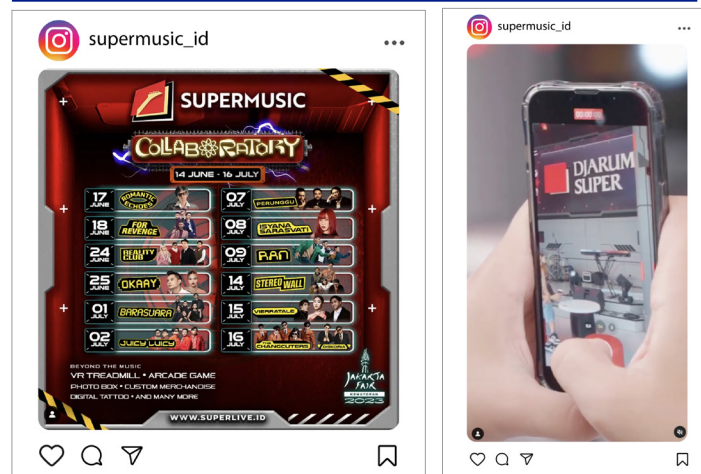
supermusic_id

SUPERMUSIC

COLLABORATORY

14 JUNE - 16 JULY

17 JUNE ROMANTIC ECHOES

18 JUNE FOR REVENGE

24 JUNE BEAUTY CLUB

25 JUNE OKAAY

01 JULY BARASUARA

02 JULY JUICY LUICY

07 JULY PERUNGGU

08 JULY ISYANA SARASVATI

09 JULY RAN

14 JULY STEREO WALL

15 JULY VIERRATALE

16 JULY THE CHANGCUTERS

BEYOND THE MUSIC
VR TREADMILL • ARCADE GAME
PHOTO BOX • CUSTOM MERCHANDISE
DIGITAL TATTOO • AND MANY MORE

JAKARTA FAIR KEMAYORAN 2023

WWW.SUPERLIVE.ID

supermusic_id

DJARUM SUPER